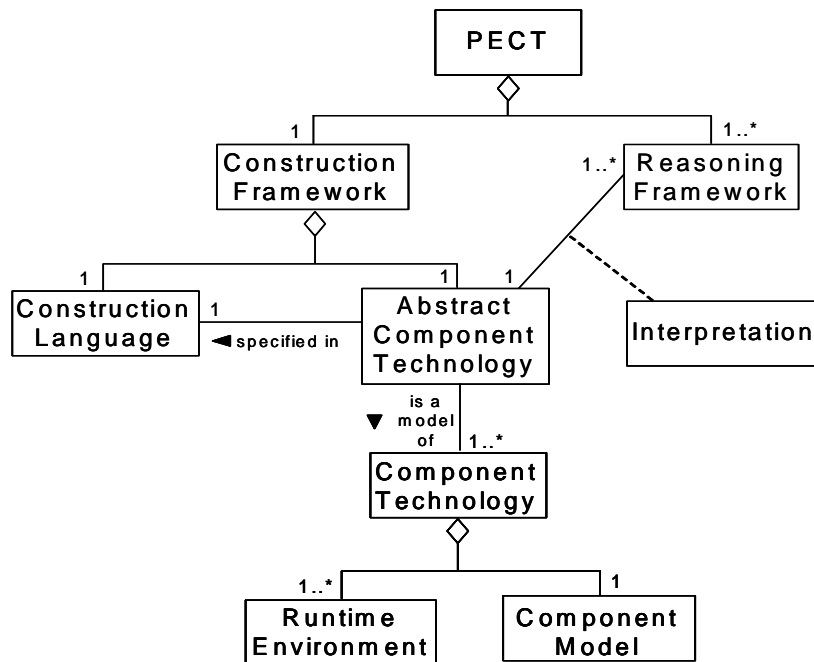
PECT

1

1..*

Construction Framework

1..*

Reasoning Framework

1

1

1

Construction Language

1

Abstract Component Technology

◄ specified in

Interpretation

▼ is a model of

1..*

Component Technology

1..*

1

Runtime Environment

Component Model